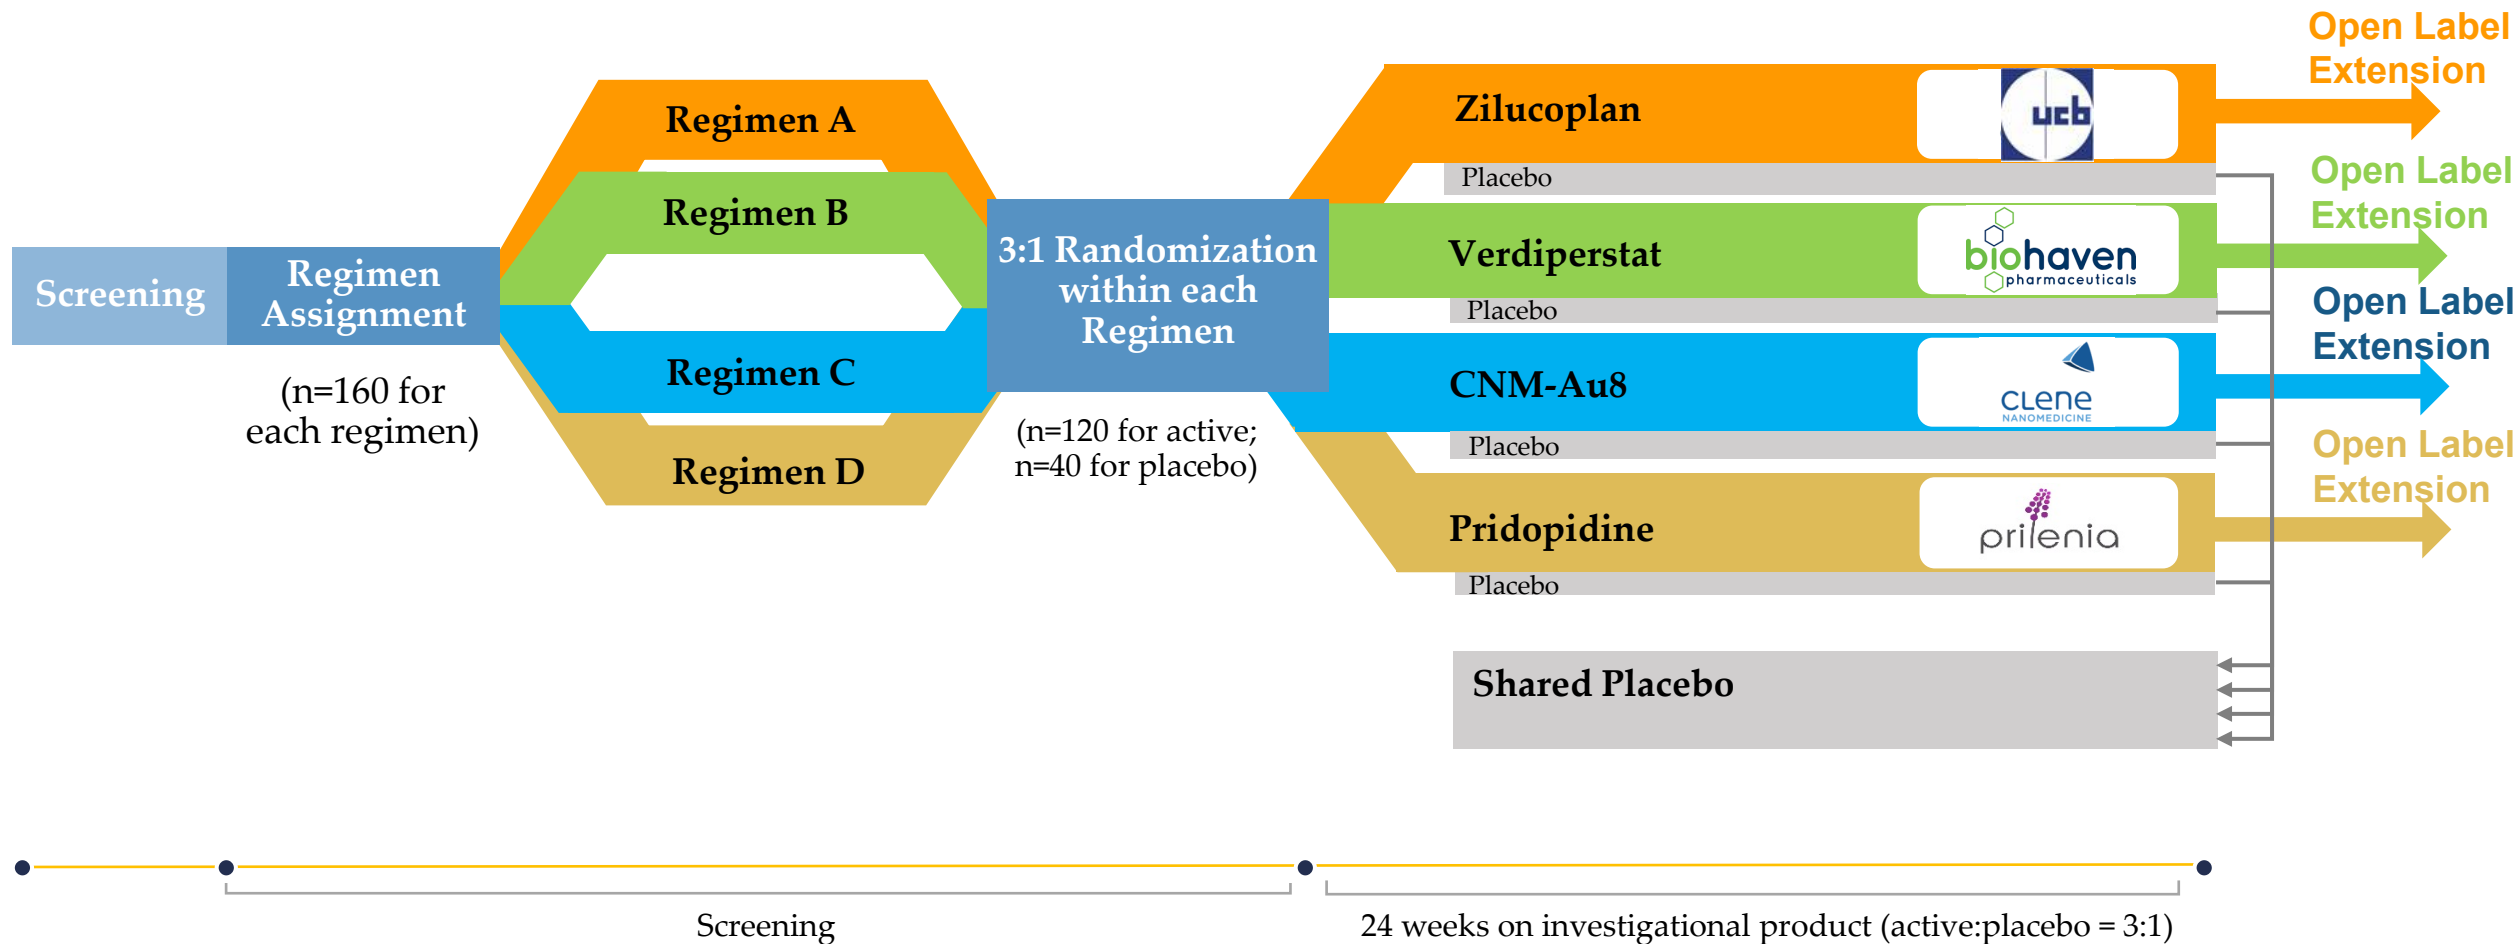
Screening

Regimen Assignment

(n=160 for each regimen)

Regimen A

Regimen B

Regimen C

Regimen D

3:1 Randomization within each Regimen

(n=120 for active; n=40 for placebo)

Zilucoplan

ucb

Placebo

Verdiperstat

biohaven pharmaceuticals

Placebo

CNM-Au8

CLENE NANOMEDICINE

Placebo

Pridopidine

prilenia

Placebo

Shared Placebo

Open Label Extension

Open Label Extension

Open Label Extension

Open Label Extension

Screening

24 weeks on investigational product (active:placebo = 3:1)